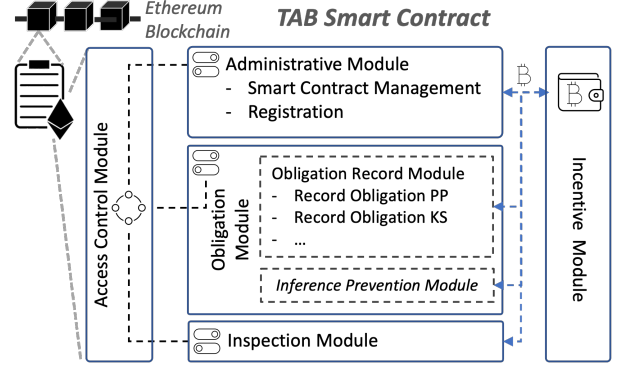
Ethereum Blockchain

TAB Smart Contract

Access Control Module

Administrative Module
- Smart Contract Management
- Registration

Obligation Module

Obligation Record Module
- Record Obligation PP
- Record Obligation KS
- ...

Inference Prevention Module

Inspection Module

Incentive Module